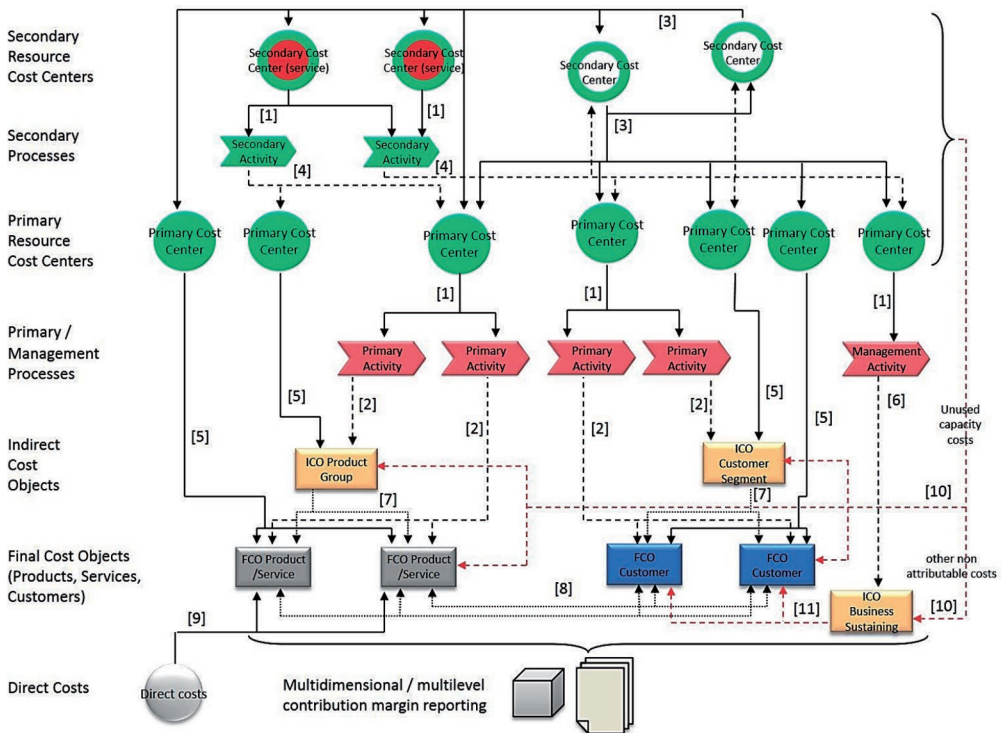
Secondary Resource Cost Centers

Secondary Processes

Primary Resource Cost Centers

Primary / Management Processes

Indirect Cost Objects

Final Cost Objects (Products, Services, Customers)

Direct Costs

Secondary Cost Center (service)

Secondary Cost Center (service)

Secondary Cost Center

Secondary Cost Center

[3]

[1]

[1]

[3]

Secondary Activity

Secondary Activity

[4]

[4]

Primary Cost Center

Primary Cost Center

Primary Cost Center

Primary Cost Center

Primary Cost Center

Primary Cost Center

Primary Cost Center

[1]

[1]

[1]

Primary Activity

Primary Activity

Primary Activity

Primary Activity

Management Activity

[5]

[2]

[2]

[2]

[2]

[5]

[5]

[5]

[6]

Unused capacity costs

ICO Product Group

ICO Customer Segment

[7]

[7]

[10]

FCO Product /Service

FCO Product /Service

FCO Customer

FCO Customer

[8]

other non attributable costs

[11]

[10]

ICO Business Sustaining

[9]

Direct costs

Multidimensional / multilevel contribution margin reporting